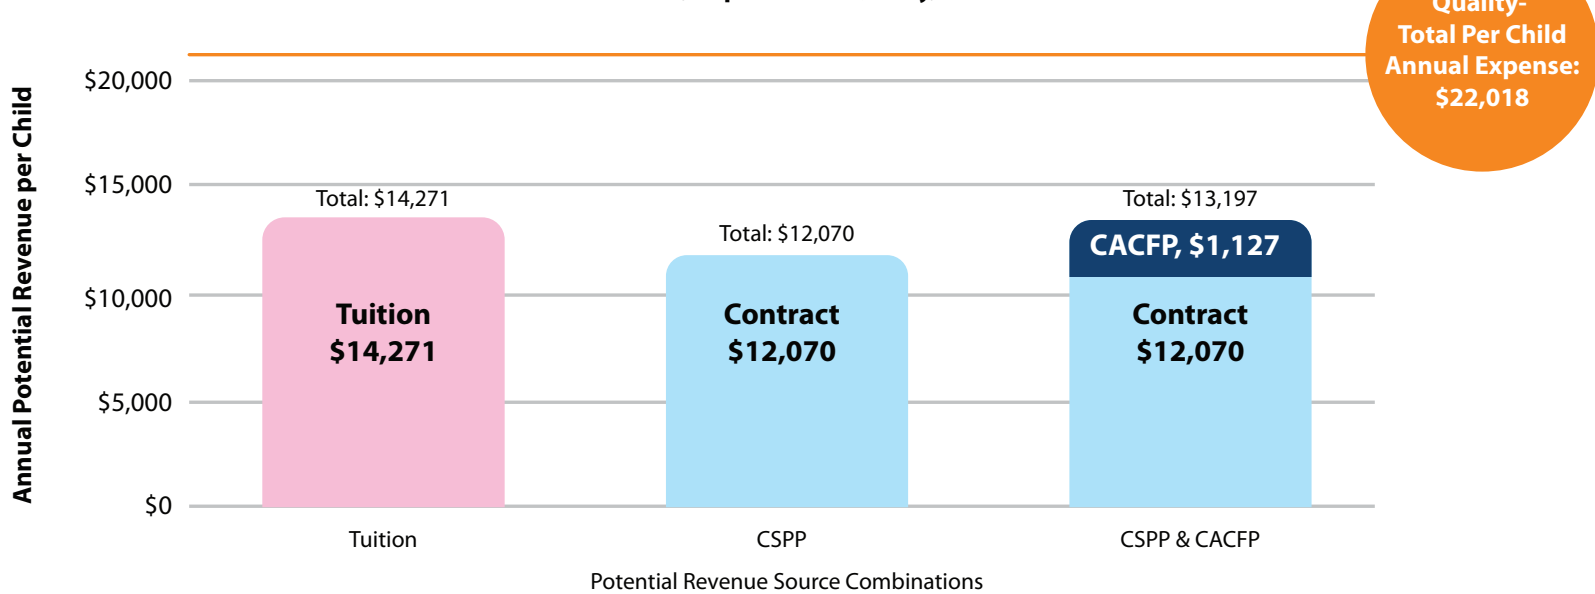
Quality-
Total Per Child
Annual Expense:
$22,018

Annual Potential Revenue per Child

$20,000
$15,000
$10,000
$5,000
$0

Total: $14,271
Tuition
$14,271

Total: $12,070
Contract
$12,070

Total: $13,197
CACFP, $1,127
Contract
$12,070

Tuition
CSPP
CSPP & CACFP

Potential Revenue Source Combinations